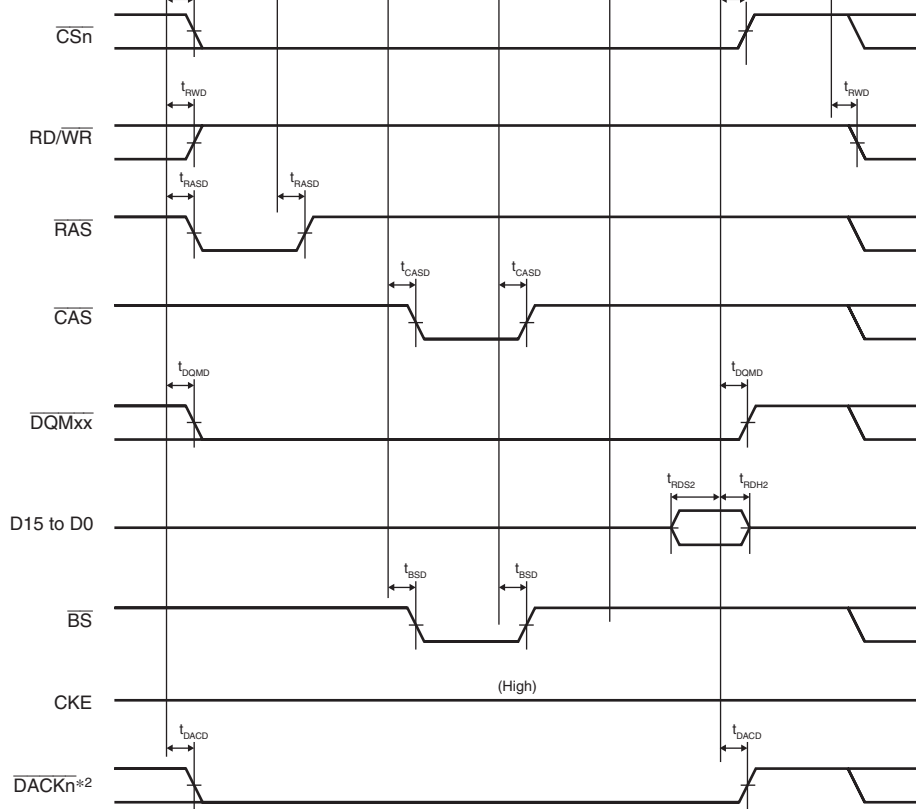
$\overline{CSn}$

$t_{RWD}$

$t_{RWD}$

$RD/\overline{WR}$

$t_{RASD}$

$t_{RASD}$

$\overline{RAS}$

$t_{CASD}$

$t_{CASD}$

$\overline{CAS}$

$t_{DQMD}$

$t_{DQMD}$

$\overline{DQMxx}$

$t_{RDS2}$

$t_{RDH2}$

D15 to D0

$t_{BSD}$

$t_{BSD}$

$\overline{BS}$

CKE

(High)

$t_{DACD}$

$t_{DACD}$

$\overline{DACKn}$*2